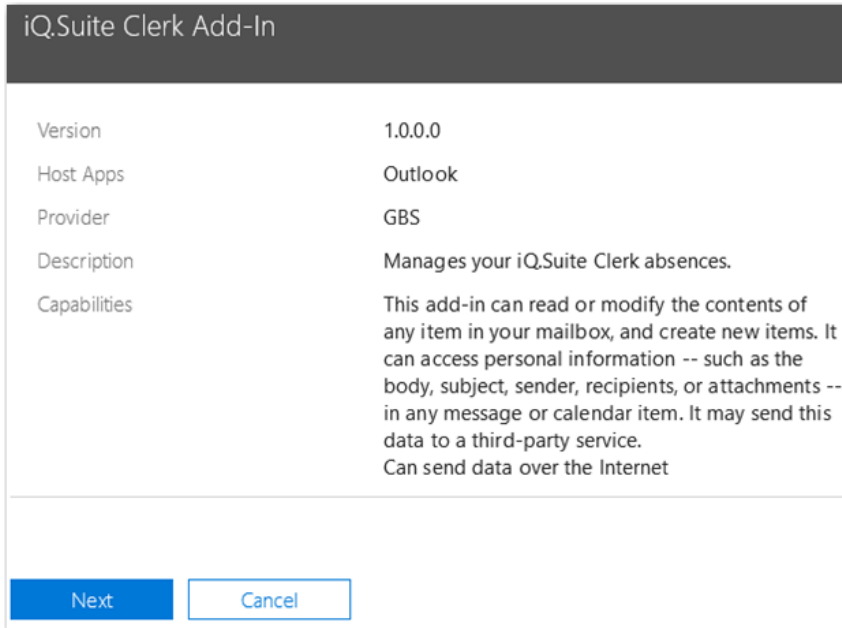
iQ.Suite Clerk Add-In

| | |
|---|---|
| Version | 1.0.0.0 |
| Host Apps | Outlook |
| Provider | GBS |
| Description | Manages your iQ.Suite Clerk absences. |
| Capabilities | This add-in can read or modify the contents of any item in your mailbox, and create new items. It can access personal information -- such as the body, subject, sender, recipients, or attachments -- in any message or calendar item. It may send this data to a third-party service. Can send data over the Internet |

Next
Cancel